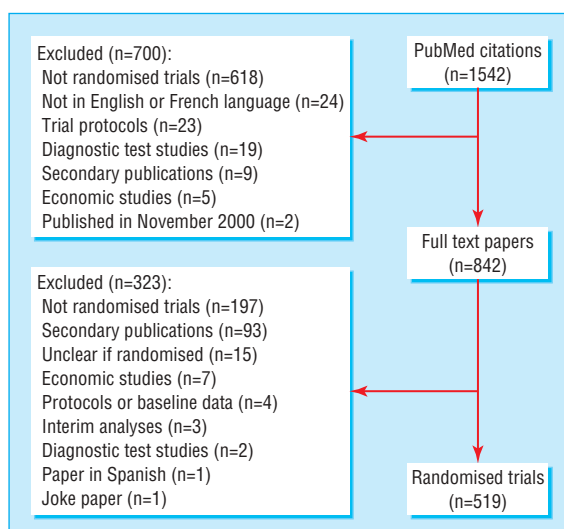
PubMed citations (n=1542)

Excluded (n=700):
Not randomised trials (n=618)
Not in English or French language (n=24)
Trial protocols (n=23)
Diagnostic test studies (n=19)
Secondary publications (n=9)
Economic studies (n=5)
Published in November 2000 (n=2)

Full text papers (n=842)

Excluded (n=323):
Not randomised trials (n=197)
Secondary publications (n=93)
Unclear if randomised (n=15)
Economic studies (n=7)
Protocols or baseline data (n=4)
Interim analyses (n=3)
Diagnostic test studies (n=2)
Paper in Spanish (n=1)
Joke paper (n=1)

Randomised trials (n=519)